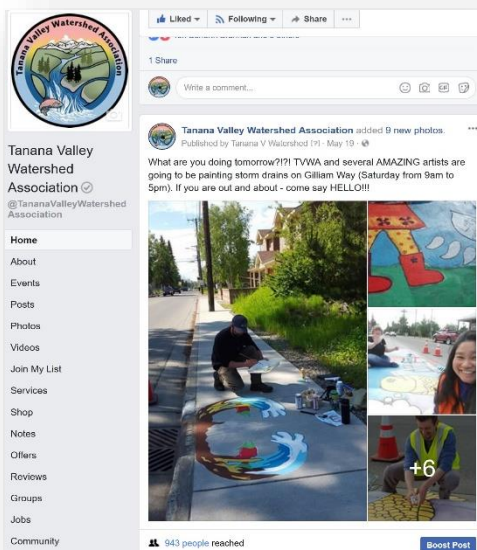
Tanana Valley Watershed Association

Tanana Valley Watershed Association
@TananaValleyWatershed Association

Home
About
Events
Posts
Photos
Videos
Join My List
Services
Shop
Notes
Offers
Reviews
Groups
Jobs
Community

Liked
Following
Share
...

1 Share

Write a comment...

Tanana Valley Watershed Association added 9 new photos.
Published by Tanana V Watershed [?] · May 19 ·

What are you doing tomorrow?!?! TVWA and several AMAZING artists are going to be painting storm drains on Gilliam Way (Saturday from 9am to 5pm). If you are out and about - come say HELLO!!!

+6

943 people reached

Boost Post